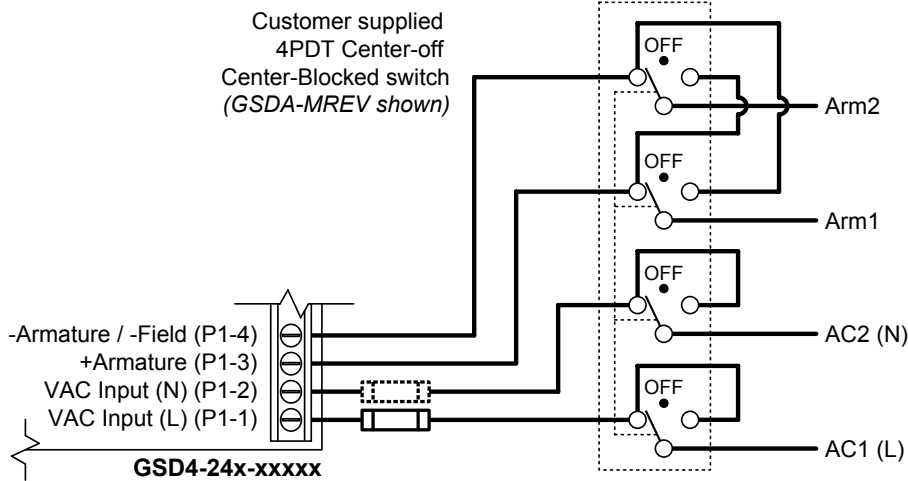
Customer supplied
4PDT Center-off
Center-Blocked switch
(GSDA-MREV shown)

OFF
Arm2
OFF
Arm1
OFF
AC2 (N)
OFF
AC1 (L)

-Armature / -Field (P1-4)
+Armature (P1-3)
VAC Input (N) (P1-2)
VAC Input (L) (P1-1)

GSD4-24x-xxxxx